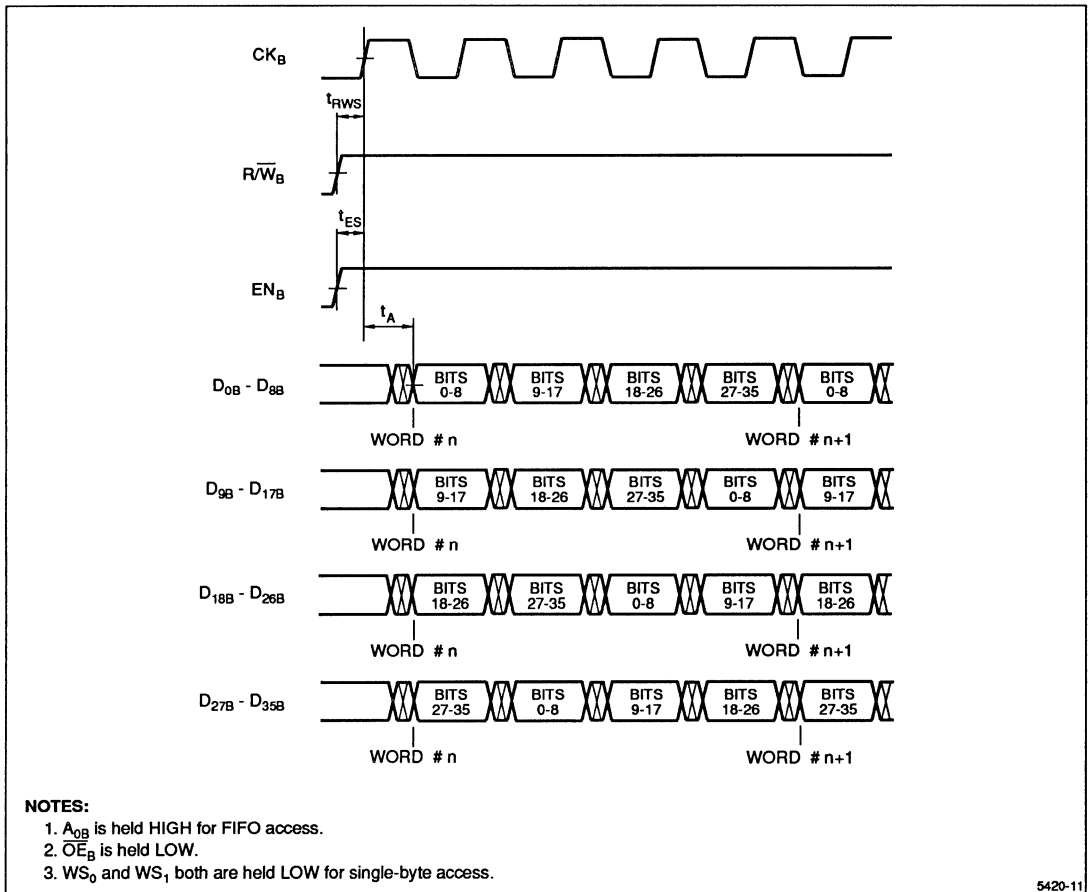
$CK_B$

$t_{RWS}$

$R/\overline{W}_B$

$t_{ES}$

$EN_B$

$t_A$

$D_{0B}$ - $D_{8B}$

BITS 0-8 | BITS 9-17 | BITS 18-26 | BITS 27-35 | BITS 0-8

WORD # n

WORD # n+1

$D_{9B}$ - $D_{17B}$

BITS 9-17 | BITS 18-26 | BITS 27-35 | BITS 0-8 | BITS 9-17

WORD # n

WORD # n+1

$D_{18B}$ - $D_{26B}$

BITS 18-26 | BITS 27-35 | BITS 0-8 | BITS 9-17 | BITS 18-26

WORD # n

WORD # n+1

$D_{27B}$ - $D_{35B}$

BITS 27-35 | BITS 0-8 | BITS 9-17 | BITS 18-26 | BITS 27-35

WORD # n

WORD # n+1

NOTES:
1. $A_{0B}$ is held HIGH for FIFO access.
2. $\overline{OE}_B$ is held LOW.
3. $WS_0$ and $WS_1$ both are held LOW for single-byte access.

5420-11